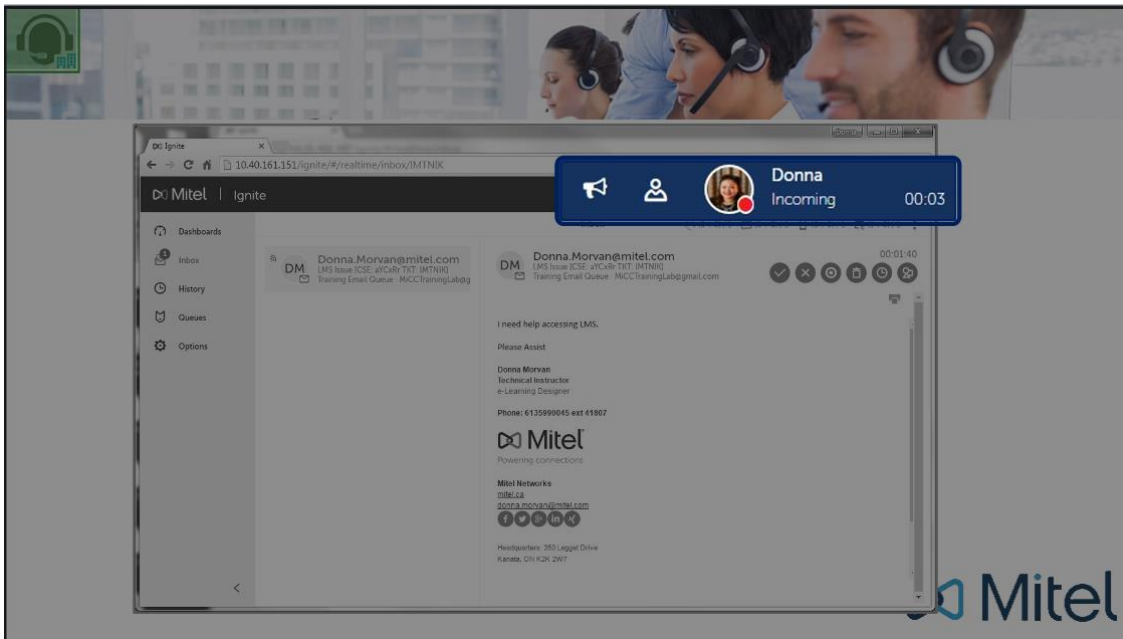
Ignite

10.40.161.151/ignite/#/realtime/inbox/IMTNIK

Mitel | Ignite

Donna
Incoming
00:03

Dashboards
Inbox
History
Queues
Options

DM
Donna.Morvan@mitel.com
LMS Issue [CSE: aYCxRr TKT: IMTNIK]
Training Email Queue - MiCCTrainingLab@g

DM
Donna.Morvan@mitel.com
LMS Issue [CSE: aYCxRr TKT: IMTNIK]
Training Email Queue · MiCCTrainingLab@gmail.com

00:01:40

I need help accessing LMS.

Please Assist

Donna Morvan
Technical Instructor
e-Learning Designer

Phone: 6135990045 ext 41807

Mitel
Powering connections

Mitel Networks
mitel.ca
donna.morvan@mitel.com

Headquarters: 350 Legget Drive
Kanata, ON K2K 2W7

Mitel